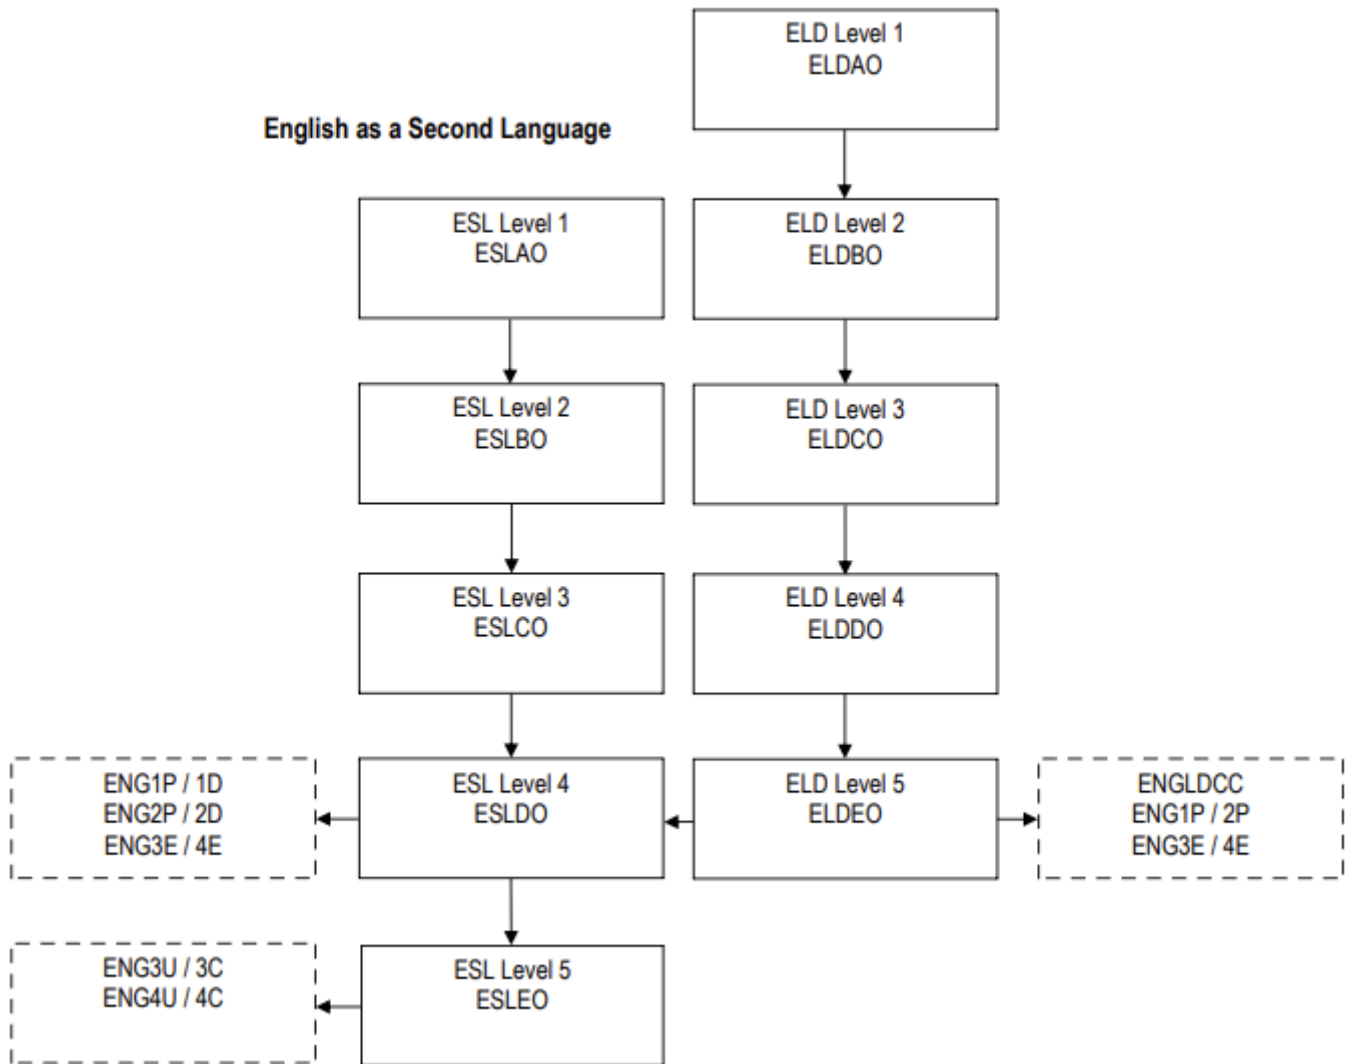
ELD Level 1
ELDAO

English as a Second Language

ESL Level 1
ESLAO

ELD Level 2
ELDBO

ESL Level 2
ESLBO

ELD Level 3
ELDCO

ESL Level 3
ESLCO

ELD Level 4
ELDDO

ENG1P / 1D
ENG2P / 2D
ENG3E / 4E

ESL Level 4
ESLDO

ELD Level 5
ELDEO

ENGLDCC
ENG1P / 2P
ENG3E / 4E

ENG3U / 3C
ENG4U / 4C

ESL Level 5
ESLEO